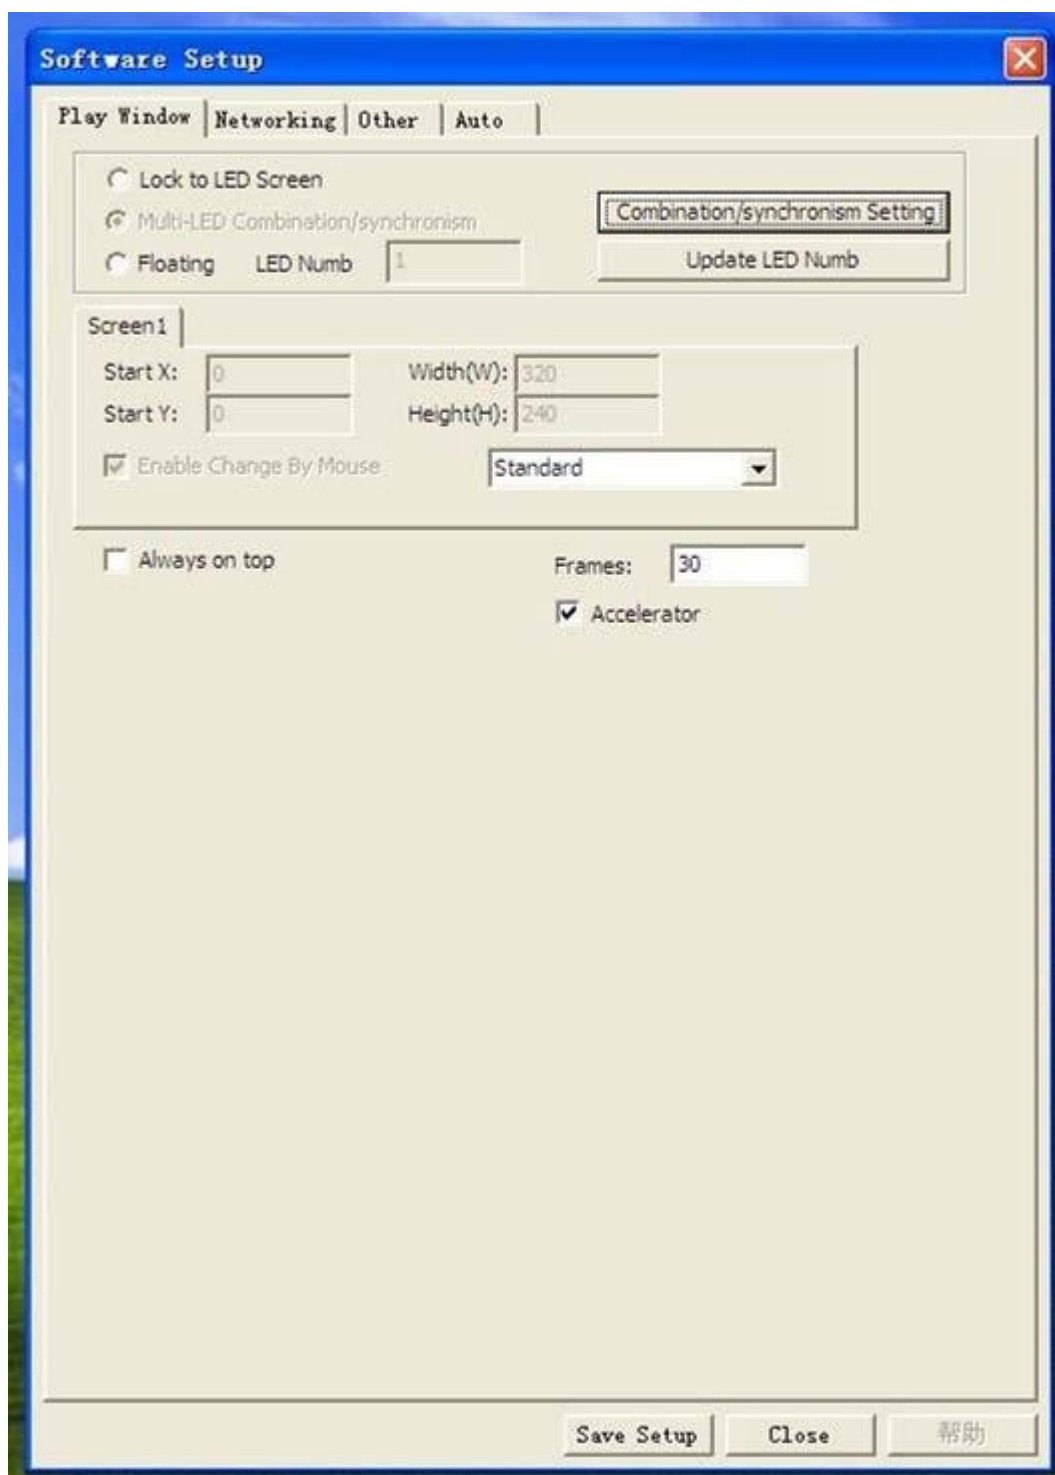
Software Setup

Play Window | Networking | Other | Auto

Lock to LED Screen
Multi-LED Combination/synchronism
Floating LED Numb 1

Combination/synchronism Setting
Update LED Numb

Screen1
Start X: 0
Start Y: 0
Width(W): 320
Height(H): 240
Enable Change By Mouse
Standard

Always on top
Frames: 30
Accelerator

Save Setup
Close
帮助